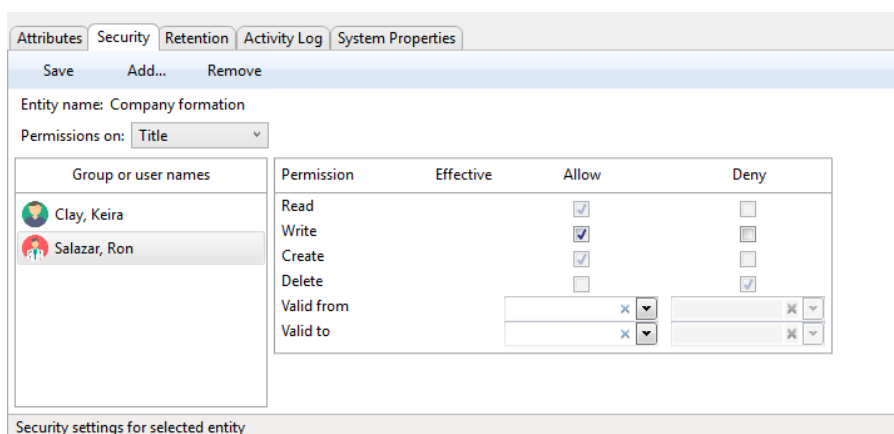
Attributes | Security | Retention | Activity Log | System Properties

Save Add... Remove

Entity name: Company formation

Permissions on: Title

| Group or user names |
|---|
| Clay, Keira |
| Salazar, Ron |

| Permission | Effective | Allow | Deny |
|---|---|---|---|
| Read | | ☑ | ☐ |
| Write | | ☑ | ☐ |
| Create | | ☑ | ☐ |
| Delete | | ☐ | ☑ |
| Valid from | | | |
| Valid to | | | |

Security settings for selected entity